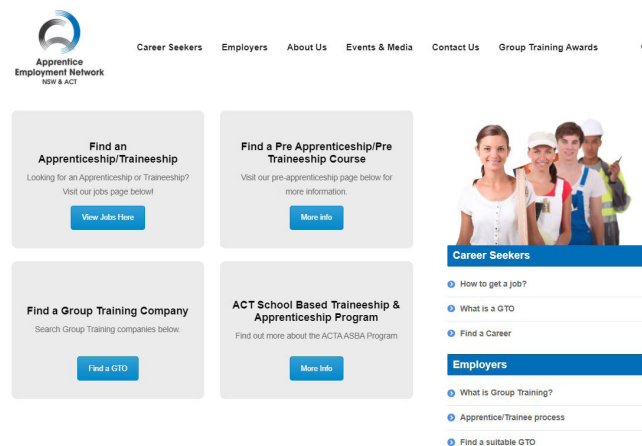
Apprentice Employment Network NSW & ACT

Career Seekers Employers About Us Events & Media Contact Us Group Training Awards

Find an Apprenticeship/Traineeship

Looking for an Apprenticeship or Traineeship? Visit our jobs page below!

View Jobs Here

Find a Pre Apprenticeship/Pre Traineeship Course

Visit our pre-apprenticeship page below for more information.

More info

Find a Group Training Company

Search Group Training companies below.

Find a GTO

ACT School Based Traineeship & Apprenticeship Program

Find out more about the ACTA ASBA Program

More Info

Career Seekers

How to get a job?

What is a GTO

Find a Career

Employers

What is Group Training?

Apprentice/Trainee process

Find a suitable GTO